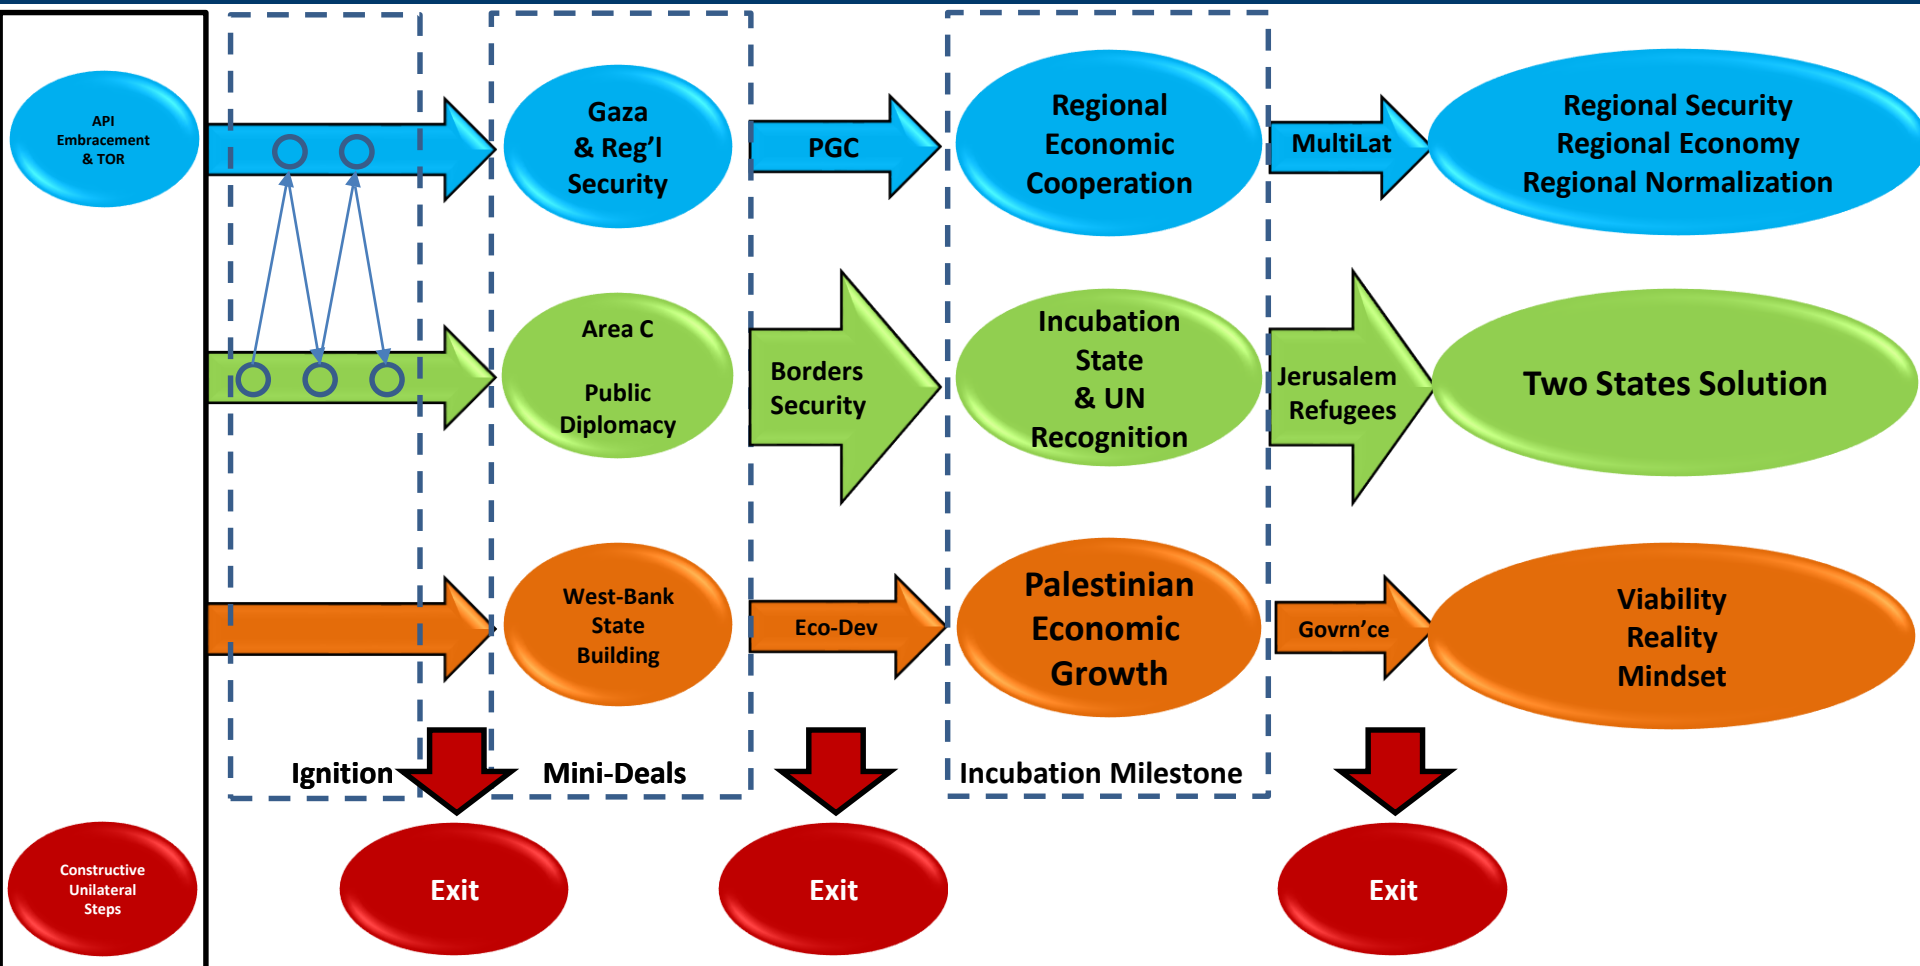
API Embracement & TOR

Gaza & Reg'l Security

PGC

Regional Economic Cooperation

MultiLat

Regional Security Regional Economy Regional Normalization

Area C

Public Diplomacy

Borders Security

Incubation State & UN Recognition

Jerusalem Refugees

Two States Solution

West-Bank State Building

Eco-Dev

Palestinian Economic Growth

Govrn'ce

Viability Reality Mindset

Ignition

Mini-Deals

Incubation Milestone

Constructive Unilateral Steps

Exit

Exit

Exit